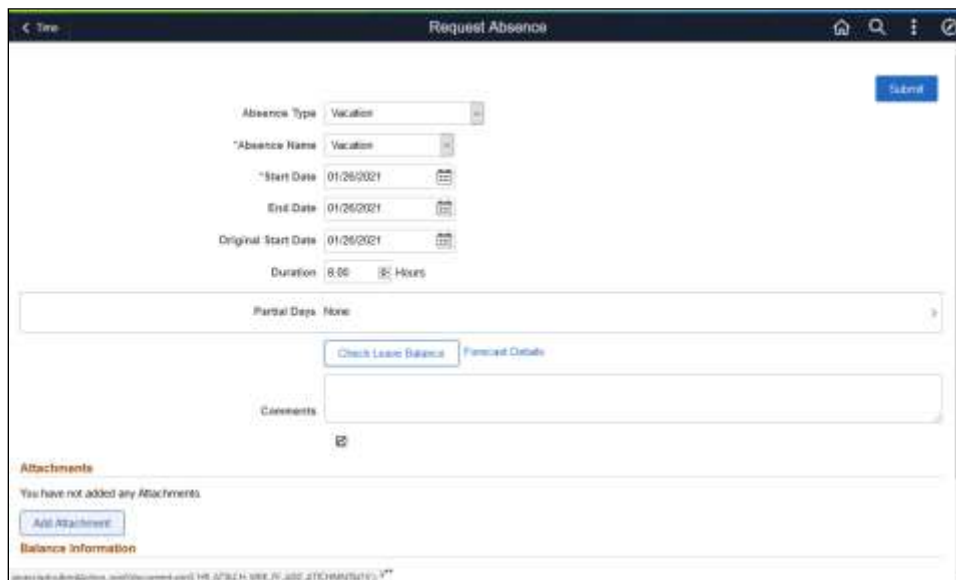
< Time

Request Absence

Submit

Absence Type Vacation

*Absence Name Vacation

*Start Date 01/26/2021

End Date 01/26/2021

Original Start Date 01/26/2021

Duration 8.00 Hours

Partial Days None

Check Leave Balance Forecast Details

Comments

Attachments

You have not added any Attachments.

Add Attachment

Balance Information

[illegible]